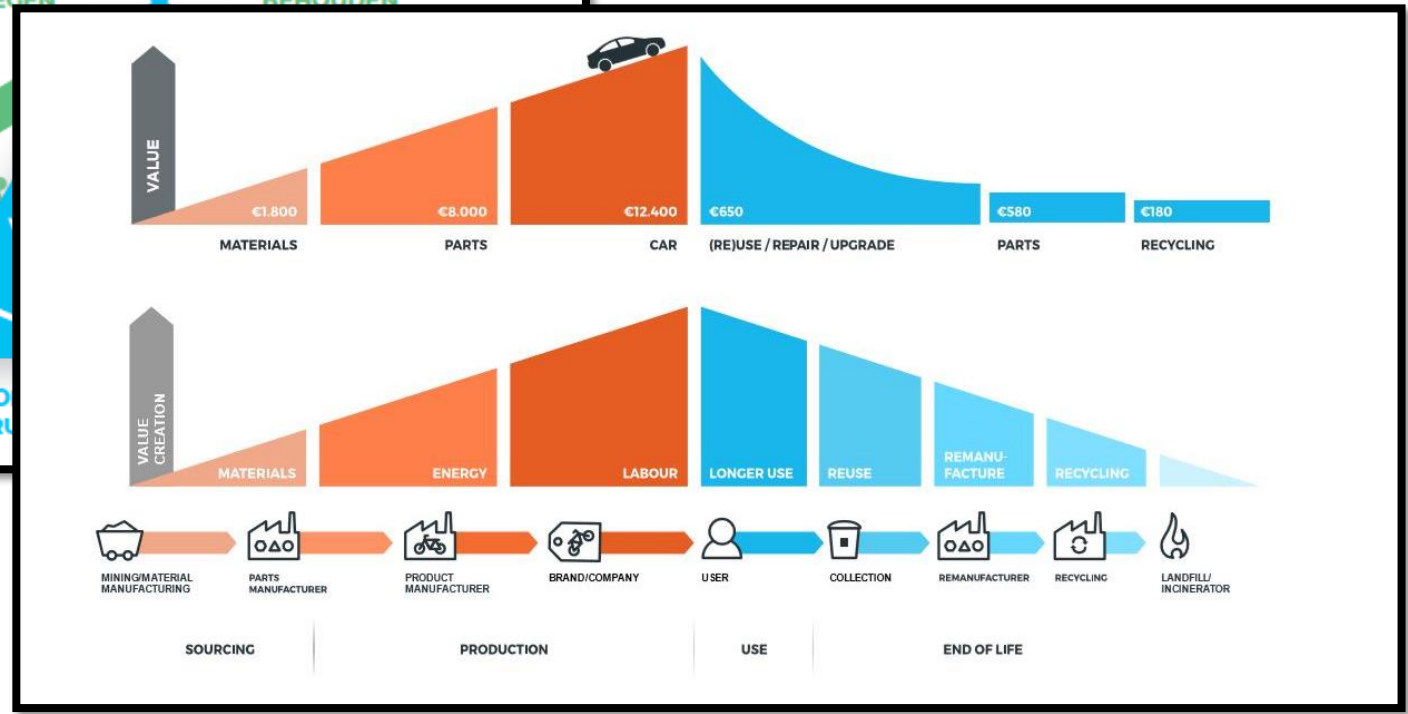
VALUE

€1.800
MATERIALS

€8.000
PARTS

€12.400
CAR

€650
(RE)USE / REPAIR / UPGRADE

€580
PARTS

€180
RECYCLING

VALUE CREATION

MATERIALS

ENERGY

LABOUR

LONGER USE

REUSE

REMANUFACTURE

RECYCLING

MINING/MATERIAL MANUFACTURING

PARTS MANUFACTURER

PRODUCT MANUFACTURER

BRAND/COMPANY

USER

COLLECTION

REMANUFACTURER

RECYCLING

LANDFILL/ INCINERATOR

SOURCING

PRODUCTION

USE

END OF LIFE